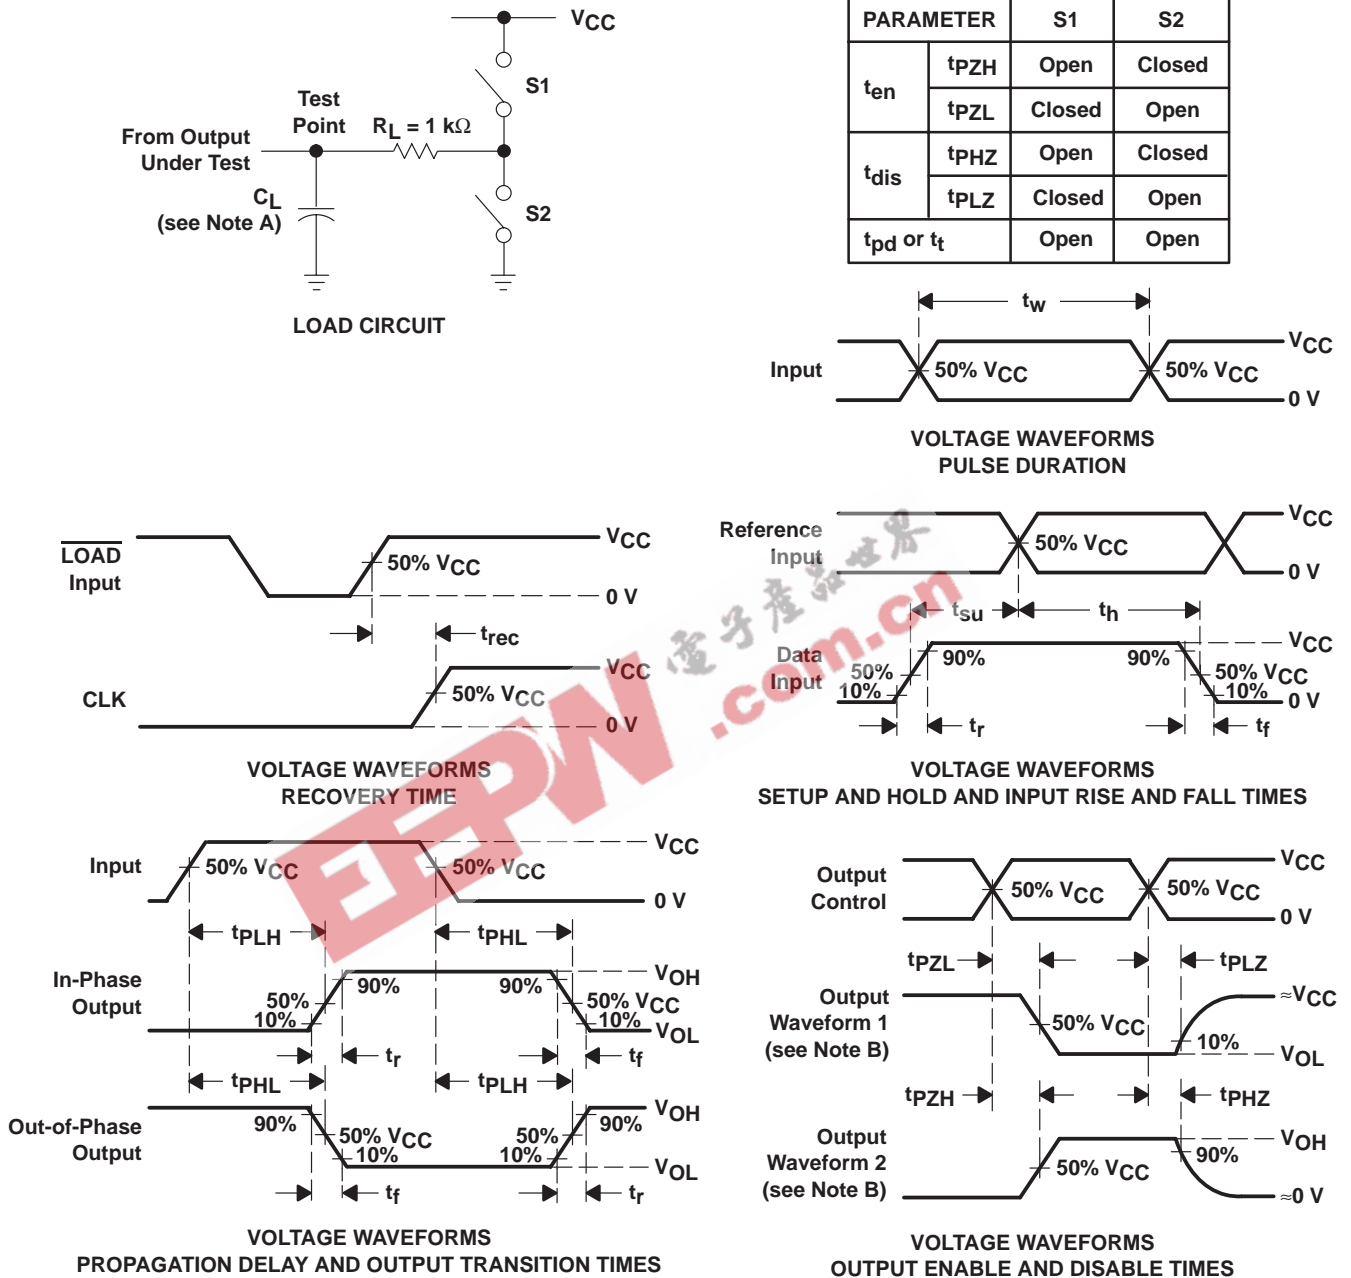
$V_{CC}$

S1

Test Point

$R_L = 1\ k\Omega$

From Output Under Test

$C_L$ (see Note A)

S2

LOAD CIRCUIT

| PARAMETER | | S1 | S2 |
|---|---|---|---|
| $t_{en}$ | $t_{PZH}$ | Open | Closed |
| | $t_{PZL}$ | Closed | Open |
| $t_{dis}$ | $t_{PHZ}$ | Open | Closed |
| | $t_{PLZ}$ | Closed | Open |
| $t_{pd}$ or $t_t$ | | Open | Open |

$t_w$

Input

50% $V_{CC}$

50% $V_{CC}$

$V_{CC}$

0 V

VOLTAGE WAVEFORMS PULSE DURATION

$\overline{LOAD}$ Input

50% $V_{CC}$

$V_{CC}$

0 V

$t_{rec}$

CLK

50% $V_{CC}$

$V_{CC}$

0 V

VOLTAGE WAVEFORMS RECOVERY TIME

Reference Input

50% $V_{CC}$

$V_{CC}$

0 V

$t_{su}$

$t_h$

Data Input

50%

10%

90%

90%

50% $V_{CC}$

10%

$V_{CC}$

0 V

$t_r$

$t_f$

VOLTAGE WAVEFORMS SETUP AND HOLD AND INPUT RISE AND FALL TIMES

Input

50% $V_{CC}$

50% $V_{CC}$

$V_{CC}$

0 V

$t_{PLH}$

$t_{PHL}$

In-Phase Output

50%

10%

90%

90%

50% $V_{CC}$

10%

$V_{OH}$

$V_{OL}$

$t_r$

$t_f$

$t_{PHL}$

$t_{PLH}$

Out-of-Phase Output

90%

50% $V_{CC}$

10%

50%

10%

90%

$V_{OH}$

$V_{OL}$

$t_f$

$t_r$

VOLTAGE WAVEFORMS PROPAGATION DELAY AND OUTPUT TRANSITION TIMES

Output Control

50% $V_{CC}$

50% $V_{CC}$

$V_{CC}$

0 V

$t_{PZL}$

$t_{PLZ}$

Output Waveform 1 (see Note B)

50% $V_{CC}$

10%

$\approx V_{CC}$

$V_{OL}$

$t_{PZH}$

$t_{PHZ}$

Output Waveform 2 (see Note B)

50% $V_{CC}$

90%

$V_{OH}$

$\approx 0$ V

VOLTAGE WAVEFORMS OUTPUT ENABLE AND DISABLE TIMES

EEPW

电子产品世界

.com.cn